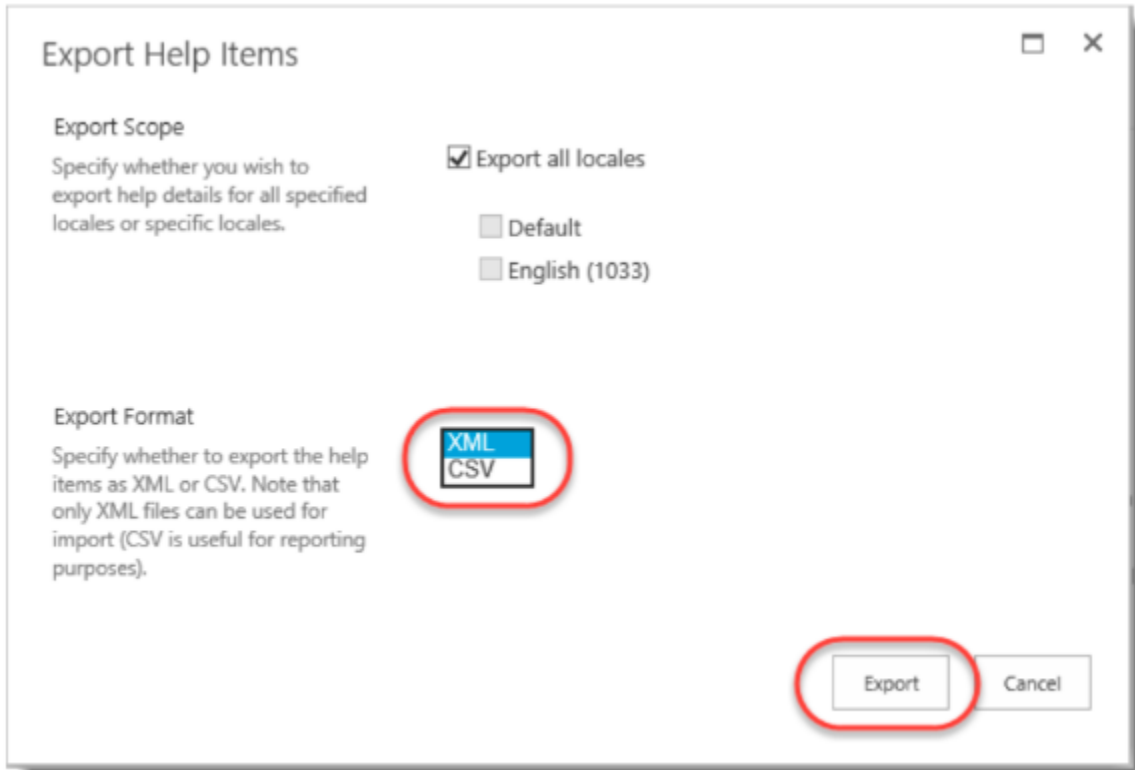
Export Help Items

Export Scope
Specify whether you wish to export help details for all specified locales or specific locales.

Export all locales

Default

English (1033)

Export Format
Specify whether to export the help items as XML or CSV. Note that only XML files can be used for import (CSV is useful for reporting purposes).

XML
CSV

Export

Cancel